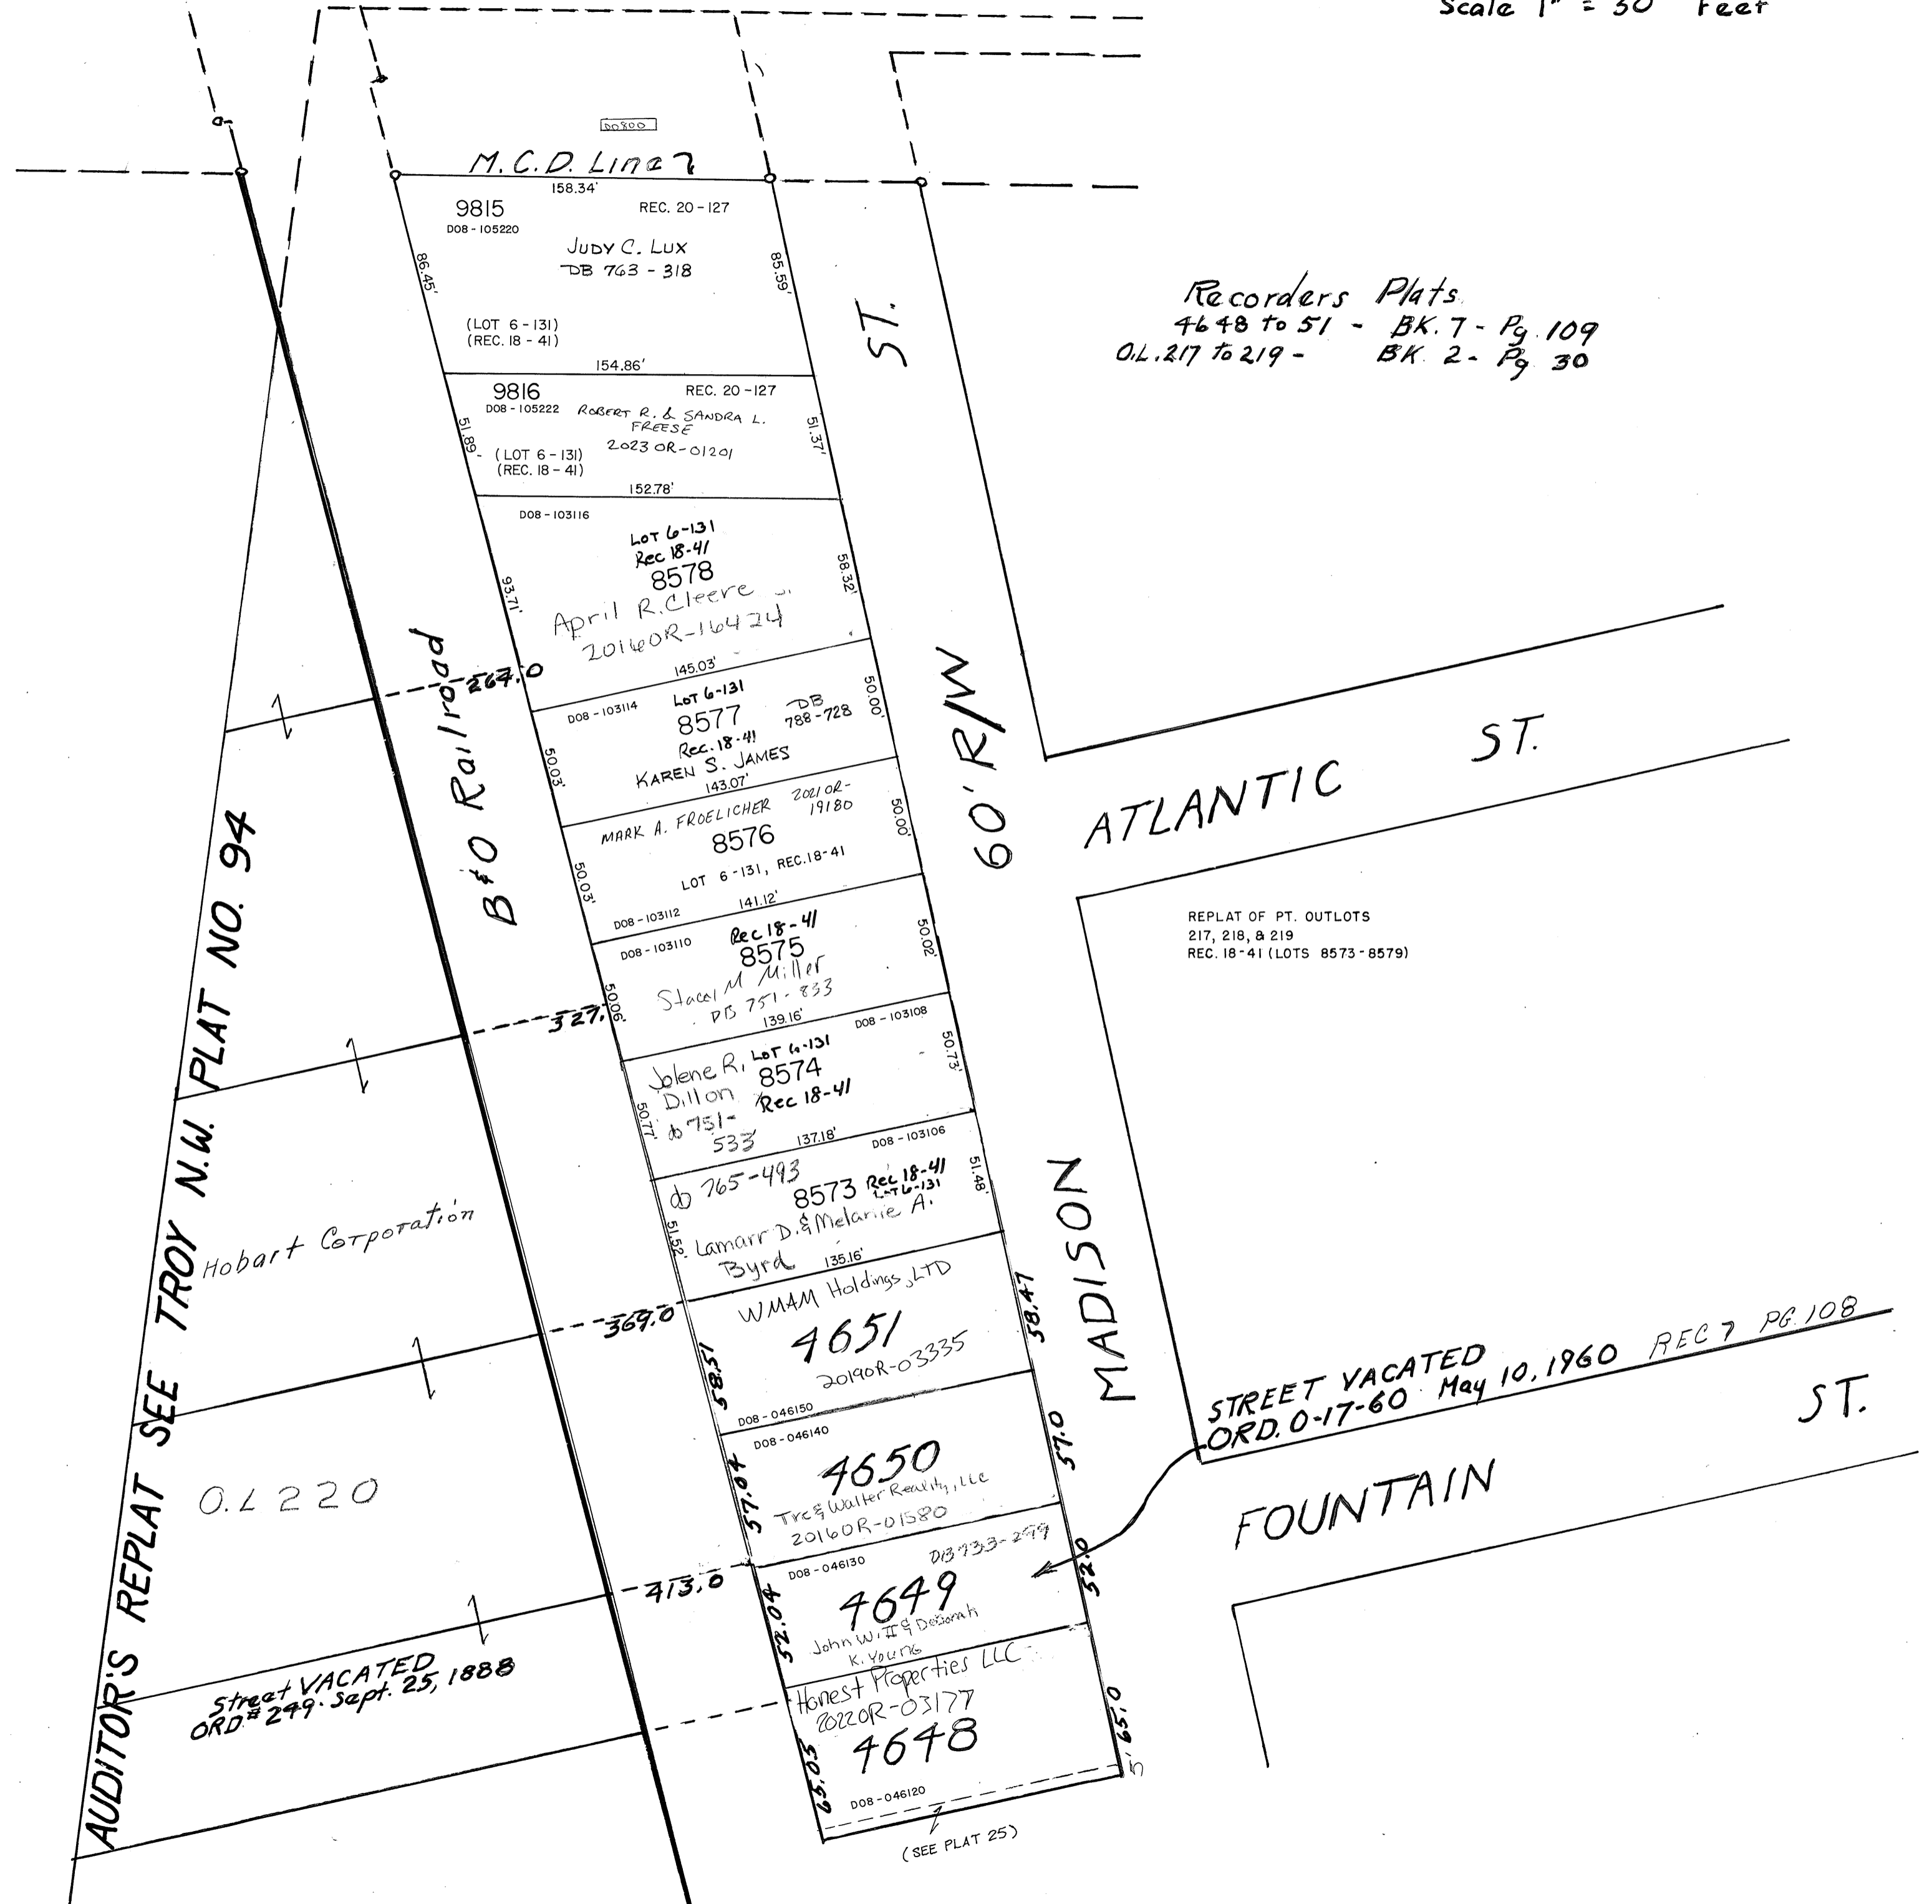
Scale 1" = 30' Feet

D0800

M.C.D. Line 7

158.34'

9815

REC. 20-127

D08-105220

JUDY C. LUX
DB 763-318

86.45'

85.59'

(LOT 6-131)
(REC. 18-41)

154.86'

9816

REC. 20-127

D08-105222

ROBERT R. & SANDRA L. FREESE
2023 OR-01201

51.89'

51.37'

(LOT 6-131)
(REC. 18-41)

152.78'

D08-103116

Lot 6-131
Rec 18-41
8578
April R. Cleere
2016OR-16424

93.71'

58.32'

145.03'

D08-103114

Lot 6-131
8577
Rec. 18-41
DB 788-728
KAREN S. JAMES

50.03'

50.00'

143.07'

MARK A. FROELICHER
2021OR-19180
8576
LOT 6-131, REC.18-41

50.03'

50.00'

141.12'

D08-103112

D08-103110

Rec 18-41
8575
Stacy M Miller
DB 751-833

50.06'

50.02'

139.16'

D08-103108

Jolene R. Dillon
DB 751-533
Lot 6-131
8574
Rec 18-41

50.77'

50.73'

137.18'

D08-103106

DB 765-493
8573
Rec 18-41
Lot 6-131
Lamarr D. & Melanie A. Byrd

51.52'

51.48'

135.16'

WMAM Holdings, LTD
4651
2019OR-03335

58.51

58.47

D08-046150

D08-046140

4650
Tre & Walter Realty, LLC
2016OR-01580

57.04

57.0

D08-046130

DB 733-299

4649
John W. II & Deborah K. Young

52.04

52.0

Honest Properties LLC
2022OR-03177
4648

65.03

65.0

5'

D08-046120

(SEE PLAT 25)

Recorders Plats
4648 to 51 - BK. 7 - Pg. 109
O.L. 217 to 219 - BK. 2 - Pg. 30

ST.

60' R/W

MADISON

ATLANTIC ST.

B&O Railroad

264.0

327.0

369.0

413.0

AUDITOR'S REPLAT SEE TROY N.W. PLAT NO. 94

Hobart Corporation

O.L 220

Street VACATED
ORD# 249 Sept. 25, 1888

REPLAT OF PT. OUTLOTS
217, 218, & 219
REC. 18-41 (LOTS 8573-8579)

STREET VACATED
ORD. 0-17-60 May 10, 1960 REC 7 PG 108

FOUNTAIN ST.